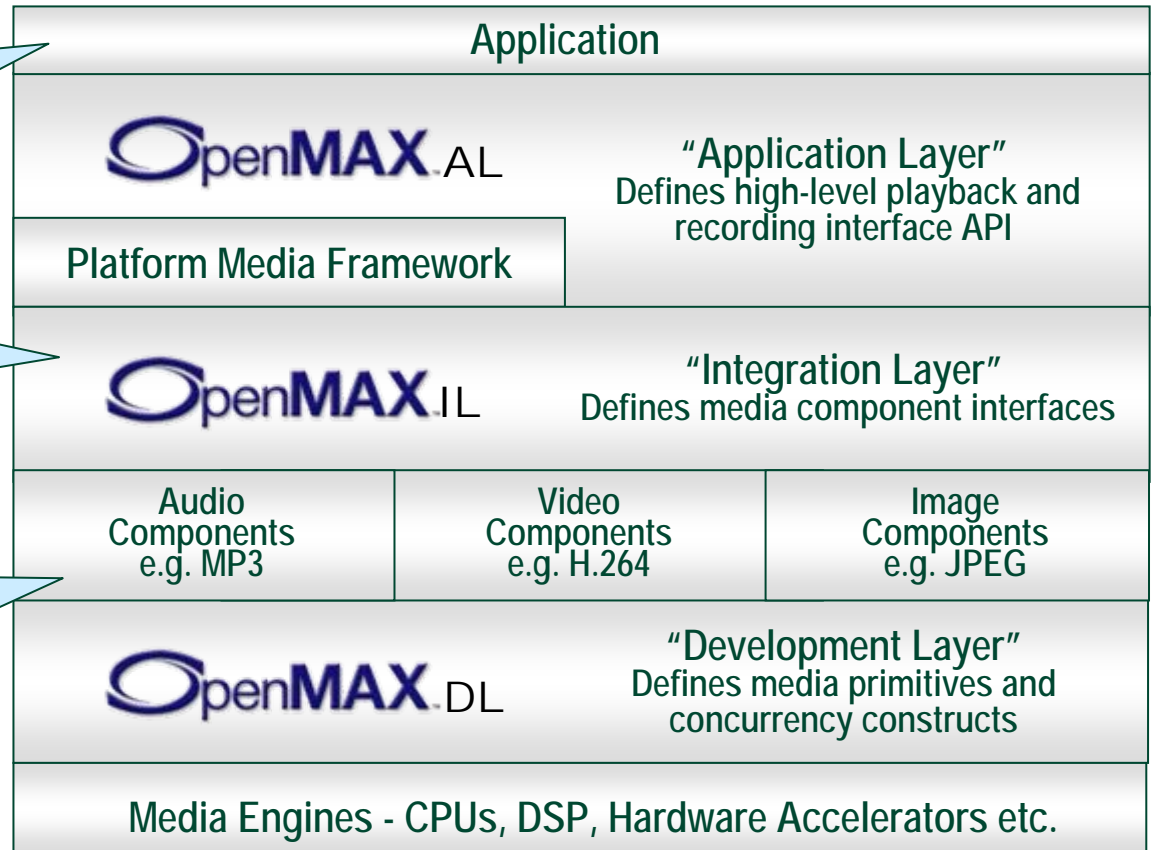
Application

OpenMAX AL

"Application Layer"
Defines high-level playback and recording interface API

Platform Media Framework

OpenMAX IL

"Integration Layer"
Defines media component interfaces

| Audio Components e.g. MP3 | Video Components e.g. H.264 | Image Components e.g. JPEG |
|---|---|---|

OpenMAX DL

"Development Layer"
Defines media primitives and concurrency constructs

Media Engines - CPUs, DSP, Hardware Accelerators etc.